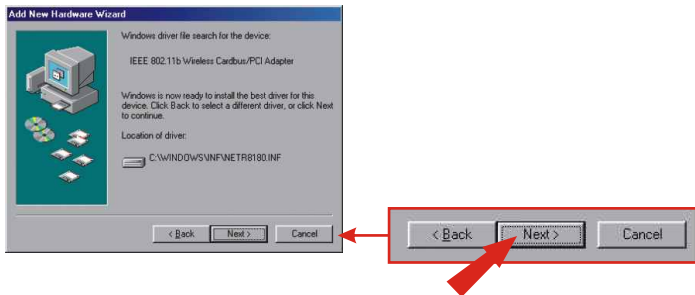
Add New Hardware Wizard

Windows driver file search for the device:

IEEE 802.11b Wireless Cardbus/PCI Adapter

Windows is now ready to install the best driver for this device. Click Back to select a different driver, or click Next to continue.

Location of driver:

C:\WINDOWS\INF\NETR8180.INF

< Back Next > Cancel

< Back Next > Cancel